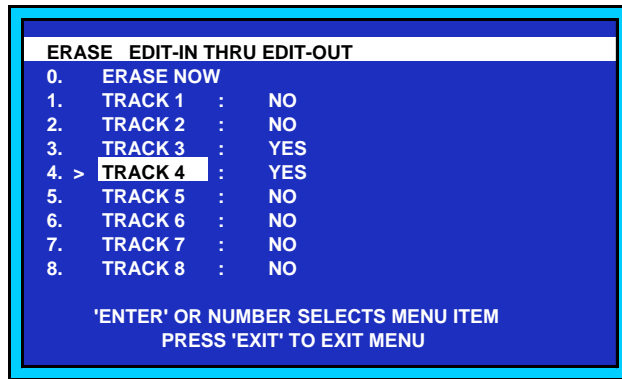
ERASE EDIT-IN THRU EDIT-OUT

0. ERASE NOW
1. TRACK 1 : NO
2. TRACK 2 : NO
3. TRACK 3 : YES
4. > TRACK 4 : YES
5. TRACK 5 : NO
6. TRACK 6 : NO
7. TRACK 7 : NO
8. TRACK 8 : NO

'ENTER' OR NUMBER SELECTS MENU ITEM
PRESS 'EXIT' TO EXIT MENU